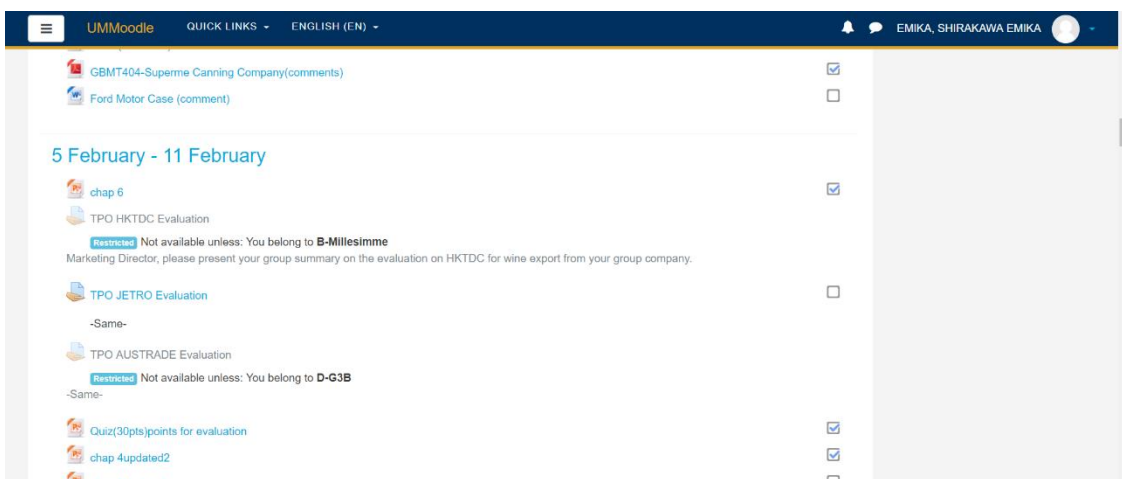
UMMoodle QUICK LINKS ▾ ENGLISH (EN) ▾ EMIKA, SHIRAKAWA EMIKA

GBMT404-Superme Canning Company(comments)
Ford Motor Case (comment)

5 February - 11 February

chap 6
TPO HKTDC Evaluation
Restricted Not available unless: You belong to **B-Millesimme**
Marketing Director, please present your group summary on the evaluation on HKTDC for wine export from your group company.

TPO JETRO Evaluation
-Same-

TPO AUSTRADE Evaluation
Restricted Not available unless: You belong to **D-G3B**
-Same-

Quiz(30pts)points for evaluation
chap 4updated2